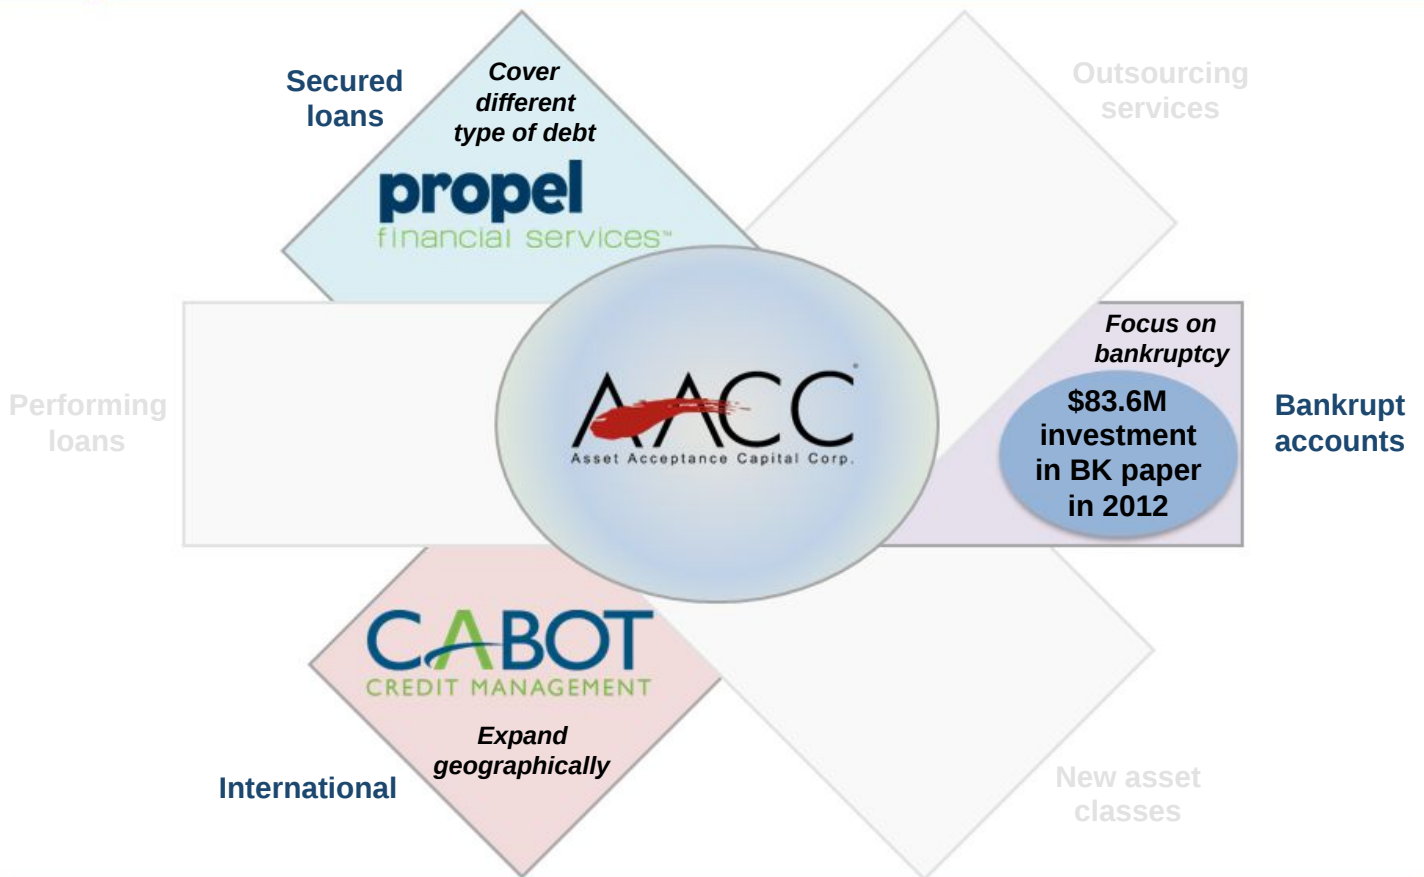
Secured loans

Cover different type of debt

propel
financial services™

Outsourcing services

Performing loans

AACC
Asset Acceptance Capital Corp.

Focus on bankruptcy

$83.6M investment in BK paper in 2012

Bankrupt accounts

CABOT
CREDIT MANAGEMENT

Expand geographically

International

New asset classes